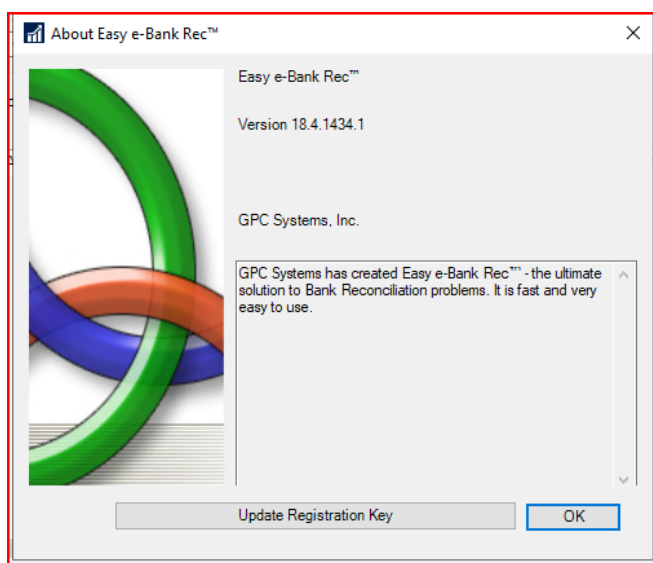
About Easy e-Bank Rec™

Easy e-Bank Rec™

Version 18.4.1434.1

GPC Systems, Inc.

GPC Systems has created Easy e-Bank Rec™ - the ultimate solution to Bank Reconciliation problems. It is fast and very easy to use.

Update Registration Key

OK